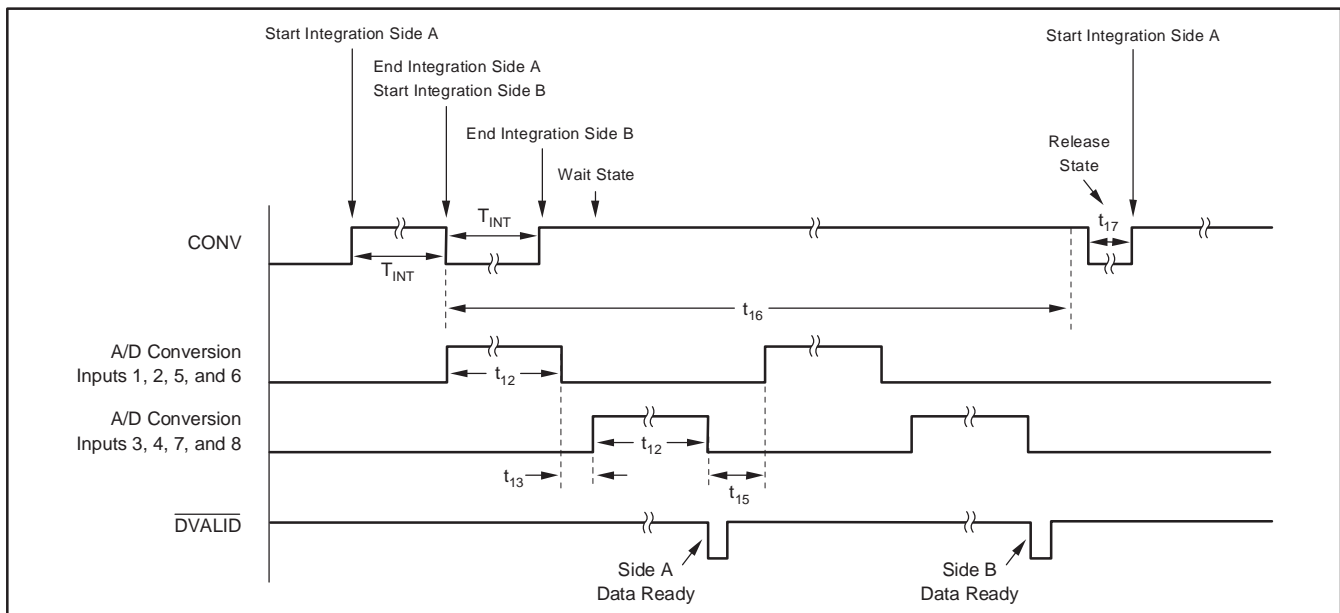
Start Integration Side A

End Integration Side A
Start Integration Side B

End Integration Side B

Wait State

Start Integration Side A

Release State

CONV

$T_{INT}$

$T_{INT}$

$t_{17}$

$t_{16}$

A/D Conversion
Inputs 1, 2, 5, and 6

$t_{12}$

A/D Conversion
Inputs 3, 4, 7, and 8

$t_{12}$

$t_{13}$

$t_{15}$

$\overline{DVALID}$

Side A
Data Ready

Side B
Data Ready